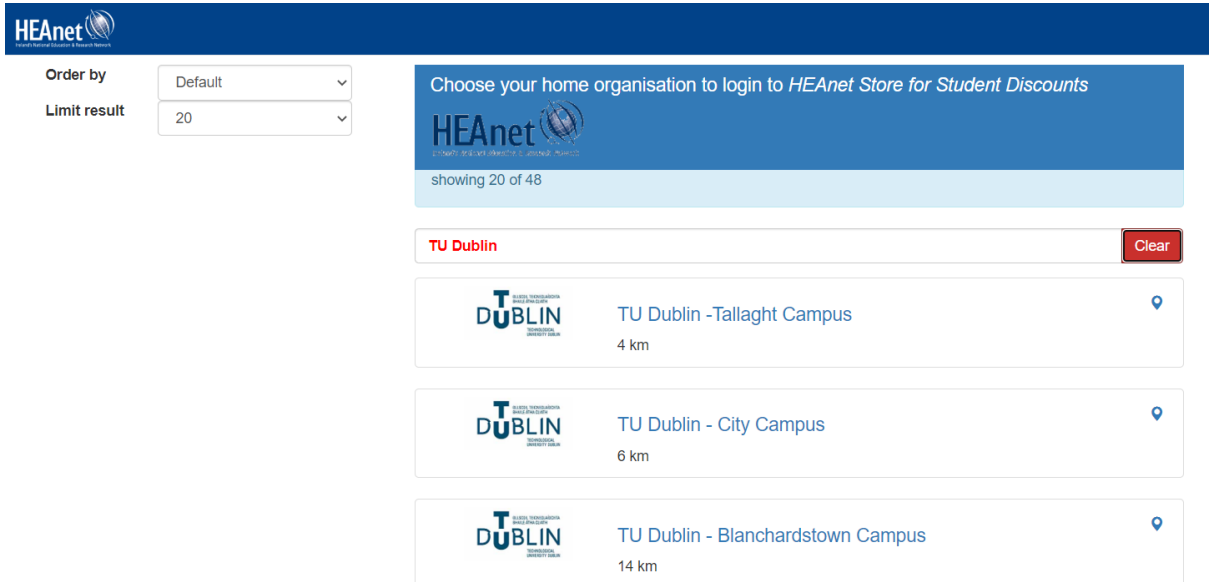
HEAnet
Ireland's National Education & Research Network

Order by
Default

Limit result
20

Choose your home organisation to login to *HEAnet Store for Student Discounts*

HEAnet
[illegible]

showing 20 of 48

TU Dublin

Clear

TU DUBLIN
OLLSCOIL TEICNEOLAÍOCHTA BHAILE ÁTHA CLIATH
TECHNOLOGICAL UNIVERSITY DUBLIN

TU Dublin -Tallaght Campus
4 km

TU DUBLIN
OLLSCOIL TEICNEOLAÍOCHTA BHAILE ÁTHA CLIATH
TECHNOLOGICAL UNIVERSITY DUBLIN

TU Dublin - City Campus
6 km

TU DUBLIN
OLLSCOIL TEICNEOLAÍOCHTA BHAILE ÁTHA CLIATH
TECHNOLOGICAL UNIVERSITY DUBLIN

TU Dublin - Blanchardstown Campus
14 km